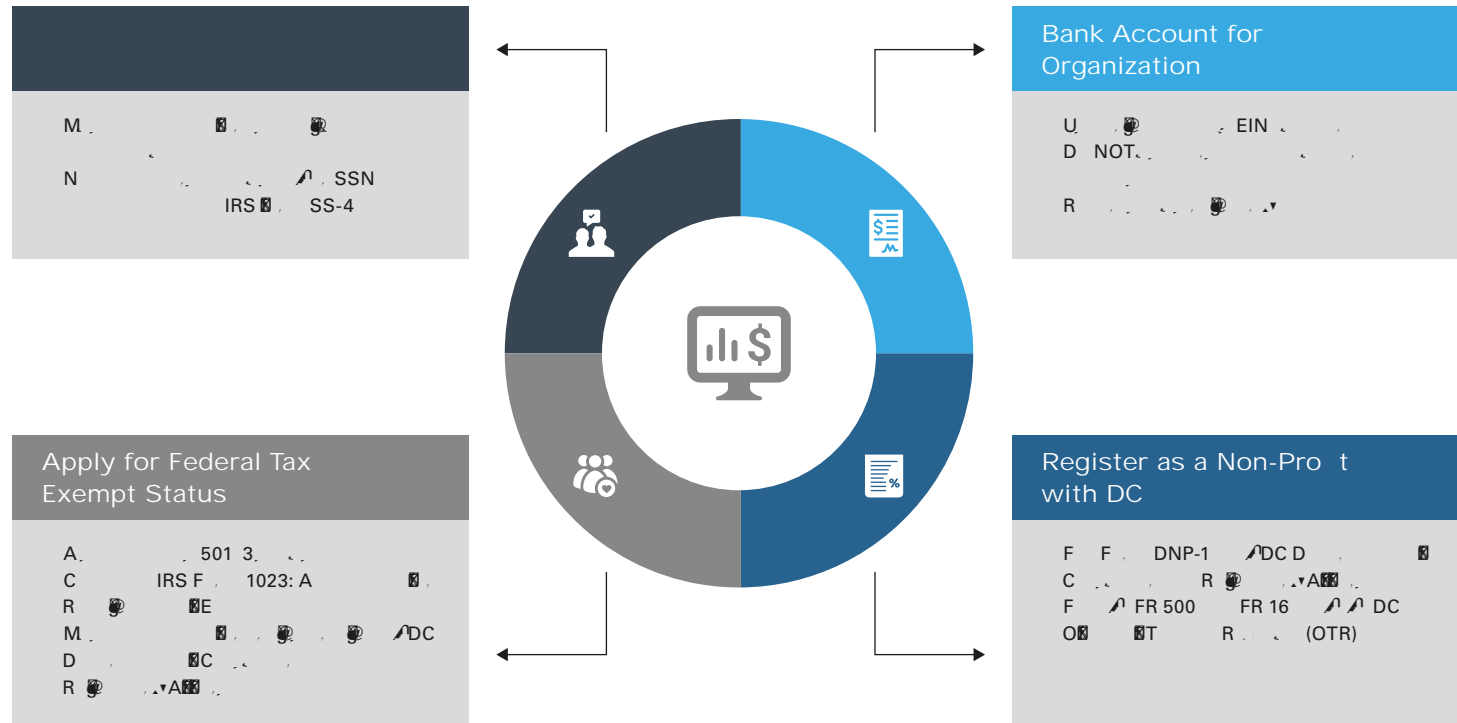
Bank Account for Organization

Apply for Federal Tax Exempt Status

Register as a Non-Pro t with DC

M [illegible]
N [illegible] SSN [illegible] IRS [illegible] SS-4

U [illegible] EIN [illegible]
D NOT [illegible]
R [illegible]

A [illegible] 501 3 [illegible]
C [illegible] IRS F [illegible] 1023: A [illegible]
R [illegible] E
M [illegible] DC
D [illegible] C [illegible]
R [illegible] A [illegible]

F F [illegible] DNP-1 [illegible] DC D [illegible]
C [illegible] R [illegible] A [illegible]
F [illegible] FR 500 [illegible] FR 16 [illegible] DC
O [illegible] T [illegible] R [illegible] (OTR)